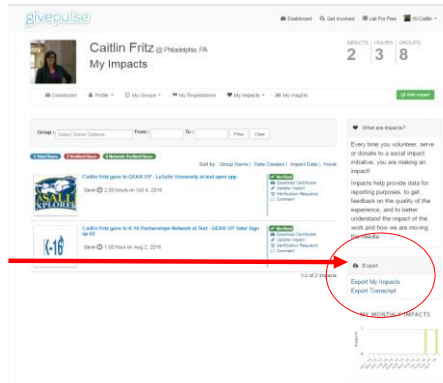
givepulse

Dashboard Get Involved List For Free Hi Caitlin

Caitlin Fritz @ Philadelphia, PA
My Impacts

IMPACTS 2 HOURS 3 GROUPS 8

Dashboard Profile My Groups My Registrations My Impacts My Insights

+ Add Impact

Group: Select Some Options From: To: Filter Clear

3 Total Hours 3 Verified Hours 0 Network Verified Hours

Sort by: Group Name | Date Created | Impact Date | Hours

Caitlin Fritz gave to GEAR UP - LaSalle University at test open opp
Gave 2.00 hours on Oct 4, 2016

Verified
Download Certificate
Update Impact
Verification Request
Comment

Caitlin Fritz gave to K-16 Partnership Network at Test - GEAR UP Tutor Sign up #2
Gave 1.00 hours on Aug 2, 2016

Verified
Download Certificate
Update Impact
Verification Request
Comment

1-2 of 2 impacts

What are impacts?

Every time you volunteer, serve or donate to a social impact initiative, you are making an impact!

Impacts help provide data for reporting purposes, to get feedback on the quality of the experience, and to better understand the impact of the work and how we are moving the needle.

Export
Export My Impacts
Export Transcript

PER MONTH IMPACTS

Impacts